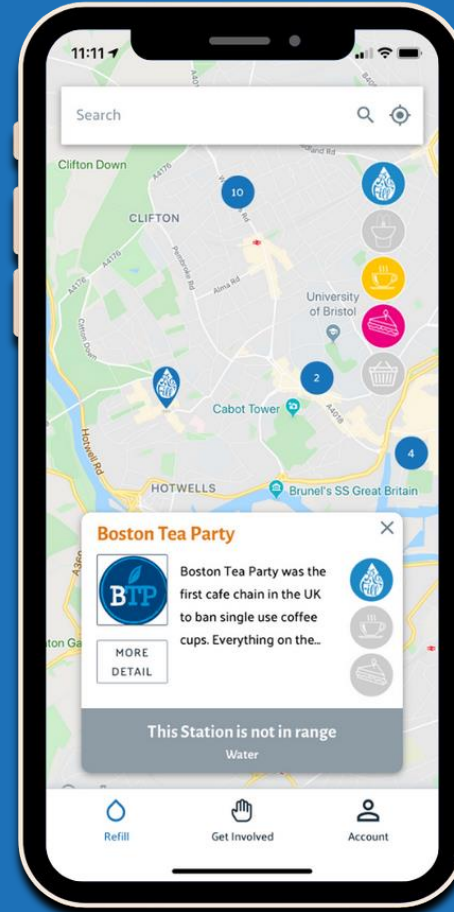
11:11

Search

Clifton Down

A4176

10

CLIFTON

Pembroke Rd

Alma Rd

A4176

Clifton Down

University of Bristol

2

Cabot Tower

A4018

Hotwell Rd

4

HOTWELLS

Brunel's SS Great Britain

Boston Tea Party

BTP

Boston Tea Party was the first cafe chain in the UK to ban single use coffee cups. Everything on the...

MORE DETAIL

ton Ga

A370

This Station is not in range

Water

Refill

Get Involved

Account